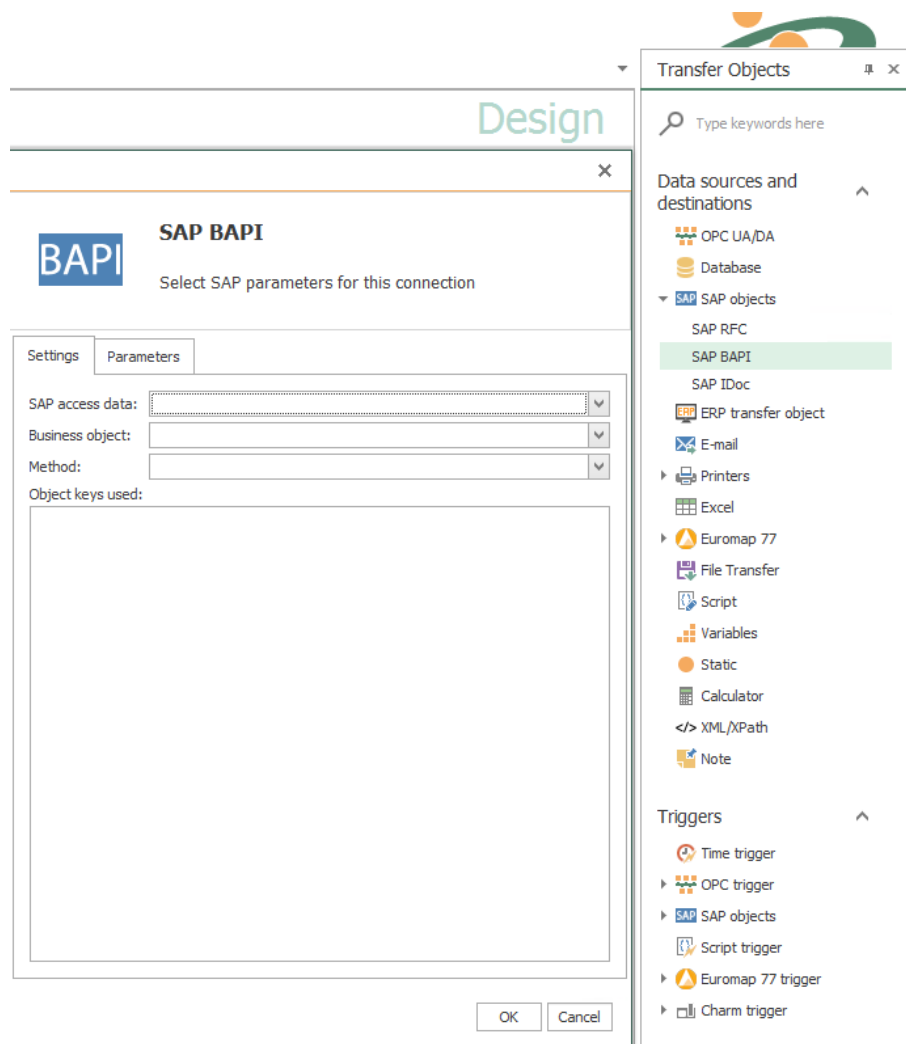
Design

BAPI

SAP BAPI

Select SAP parameters for this connection

Settings | Parameters

SAP access data:
Business object:
Method:
Object keys used:

OK | Cancel

Transfer Objects

Type keywords here

Data sources and destinations

OPC UA/DA
Database
SAP SAP objects
SAP RFC
SAP BAPI
SAP IDoc
ERP ERP transfer object
E-mail
Printers
Excel
Euromap 77
File Transfer
Script
Variables
Static
Calculator
</> XML/XPath
Note

Triggers

Time trigger
OPC trigger
SAP SAP objects
Script trigger
Euromap 77 trigger
Charm trigger